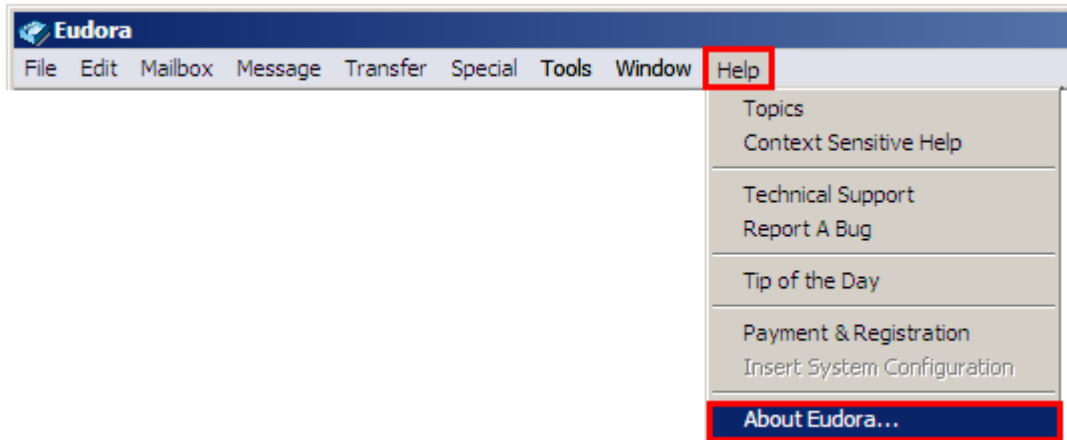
Eudora

File Edit Mailbox Message Transfer Special Tools Window Help

Topics
Context Sensitive Help

Technical Support
Report A Bug

Tip of the Day

Payment & Registration
Insert System Configuration

About Eudora...